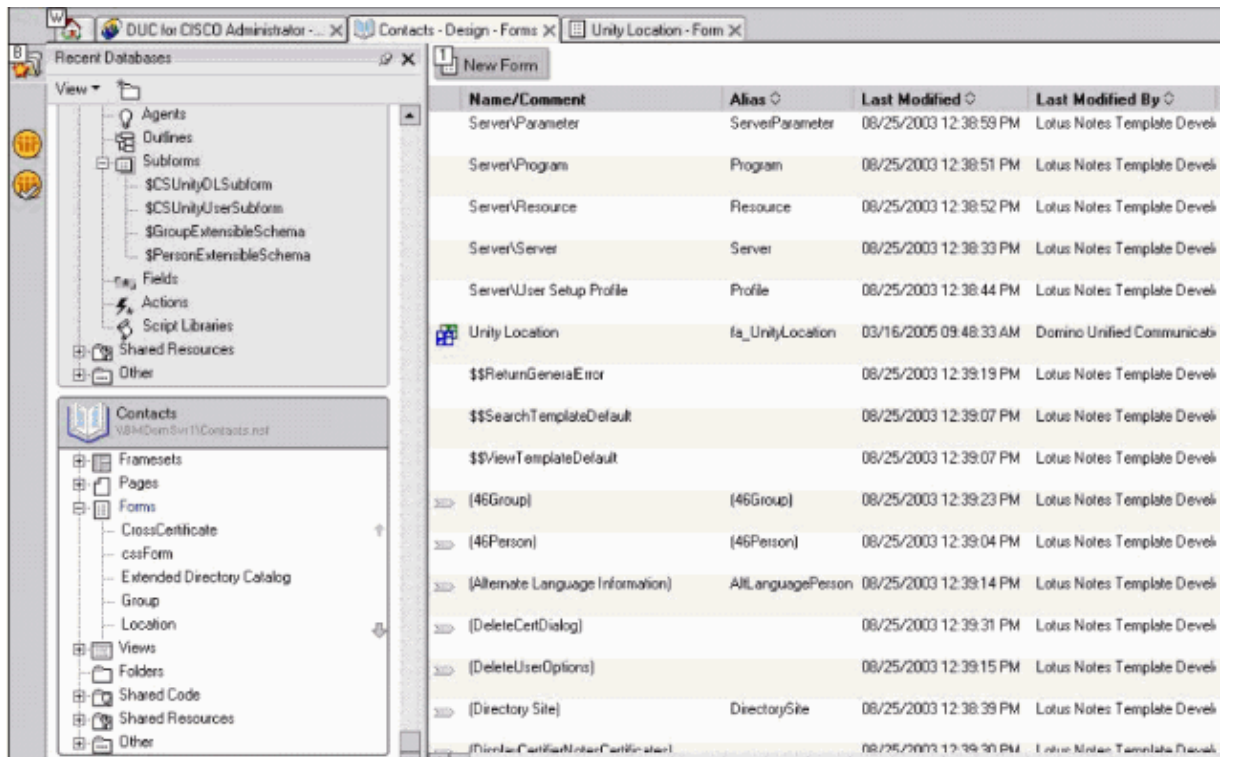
W
DUC for CISCO Administrator - ... ✕
Contacts - Design - Forms ✕
Unity Location - Form ✕

B
Recent Databases
View ▾

Agents
Outlines
Subforms
$CSUnityOLSubform
$CSUnityUserSubform
$GroupExtensibleSchema
$PersonExtensibleSchema
Fields
Actions
Script Libraries
Shared Resources
Other

Contacts
VBHDomSvr1\Contacts.nsf
Framesets
Pages
Forms
CrossCertificate
cssForm
Extended Directory Catalog
Group
Location
Views
Folders
Shared Code
Shared Resources
Other

1
New Form

| Name/Comment | Alias | Last Modified | Last Modified By |
|---|---|---|---|
| Server\Parameter | ServerParameter | 08/25/2003 12:38:59 PM | Lotus Notes Template Devel |
| Server\Program | Program | 08/25/2003 12:38:51 PM | Lotus Notes Template Devel |
| Server\Resource | Resource | 08/25/2003 12:38:52 PM | Lotus Notes Template Devel |
| Server\Server | Server | 08/25/2003 12:38:33 PM | Lotus Notes Template Devel |
| Server\User Setup Profile | Profile | 08/25/2003 12:38:44 PM | Lotus Notes Template Devel |
| Unity Location | fa_UnityLocation | 03/16/2005 09:48:33 AM | Domino Unified Communicati |
| $$ReturnGeneralError | | 08/25/2003 12:39:19 PM | Lotus Notes Template Devel |
| $$SearchTemplateDefault | | 08/25/2003 12:39:07 PM | Lotus Notes Template Devel |
| $$ViewTemplateDefault | | 08/25/2003 12:39:07 PM | Lotus Notes Template Devel |
| (46Group) | (46Group) | 08/25/2003 12:39:23 PM | Lotus Notes Template Devel |
| (46Person) | (46Person) | 08/25/2003 12:39:04 PM | Lotus Notes Template Devel |
| (Alternate Language Information) | AltLanguagePerson | 08/25/2003 12:39:14 PM | Lotus Notes Template Devel |
| (DeleteCertDialog) | | 08/25/2003 12:39:31 PM | Lotus Notes Template Devel |
| (DeleteUserOptions) | | 08/25/2003 12:39:15 PM | Lotus Notes Template Devel |
| (Directory Site) | DirectorySite | 08/25/2003 12:38:39 PM | Lotus Notes Template Devel |
| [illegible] | | 08/25/2003 12:39:30 PM | Lotus Notes Template Devel |